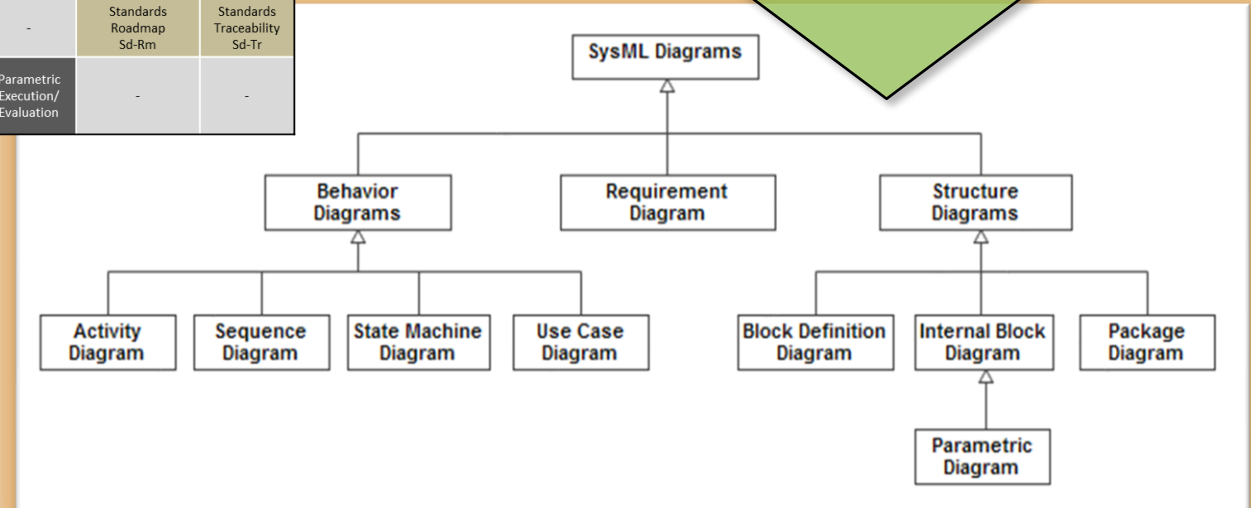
| - | Standards Roadmap Sd-Rm | Standards Traceability Sd-Tr |
|---|---|---|
| Parametric Execution/ Evaluation | - | - |

SysML Diagrams

Behavior Diagrams

Requirement Diagram

Structure Diagrams

Activity Diagram

Sequence Diagram

State Machine Diagram

Use Case Diagram

Block Definition Diagram

Internal Block Diagram

Package Diagram

Parametric Diagram